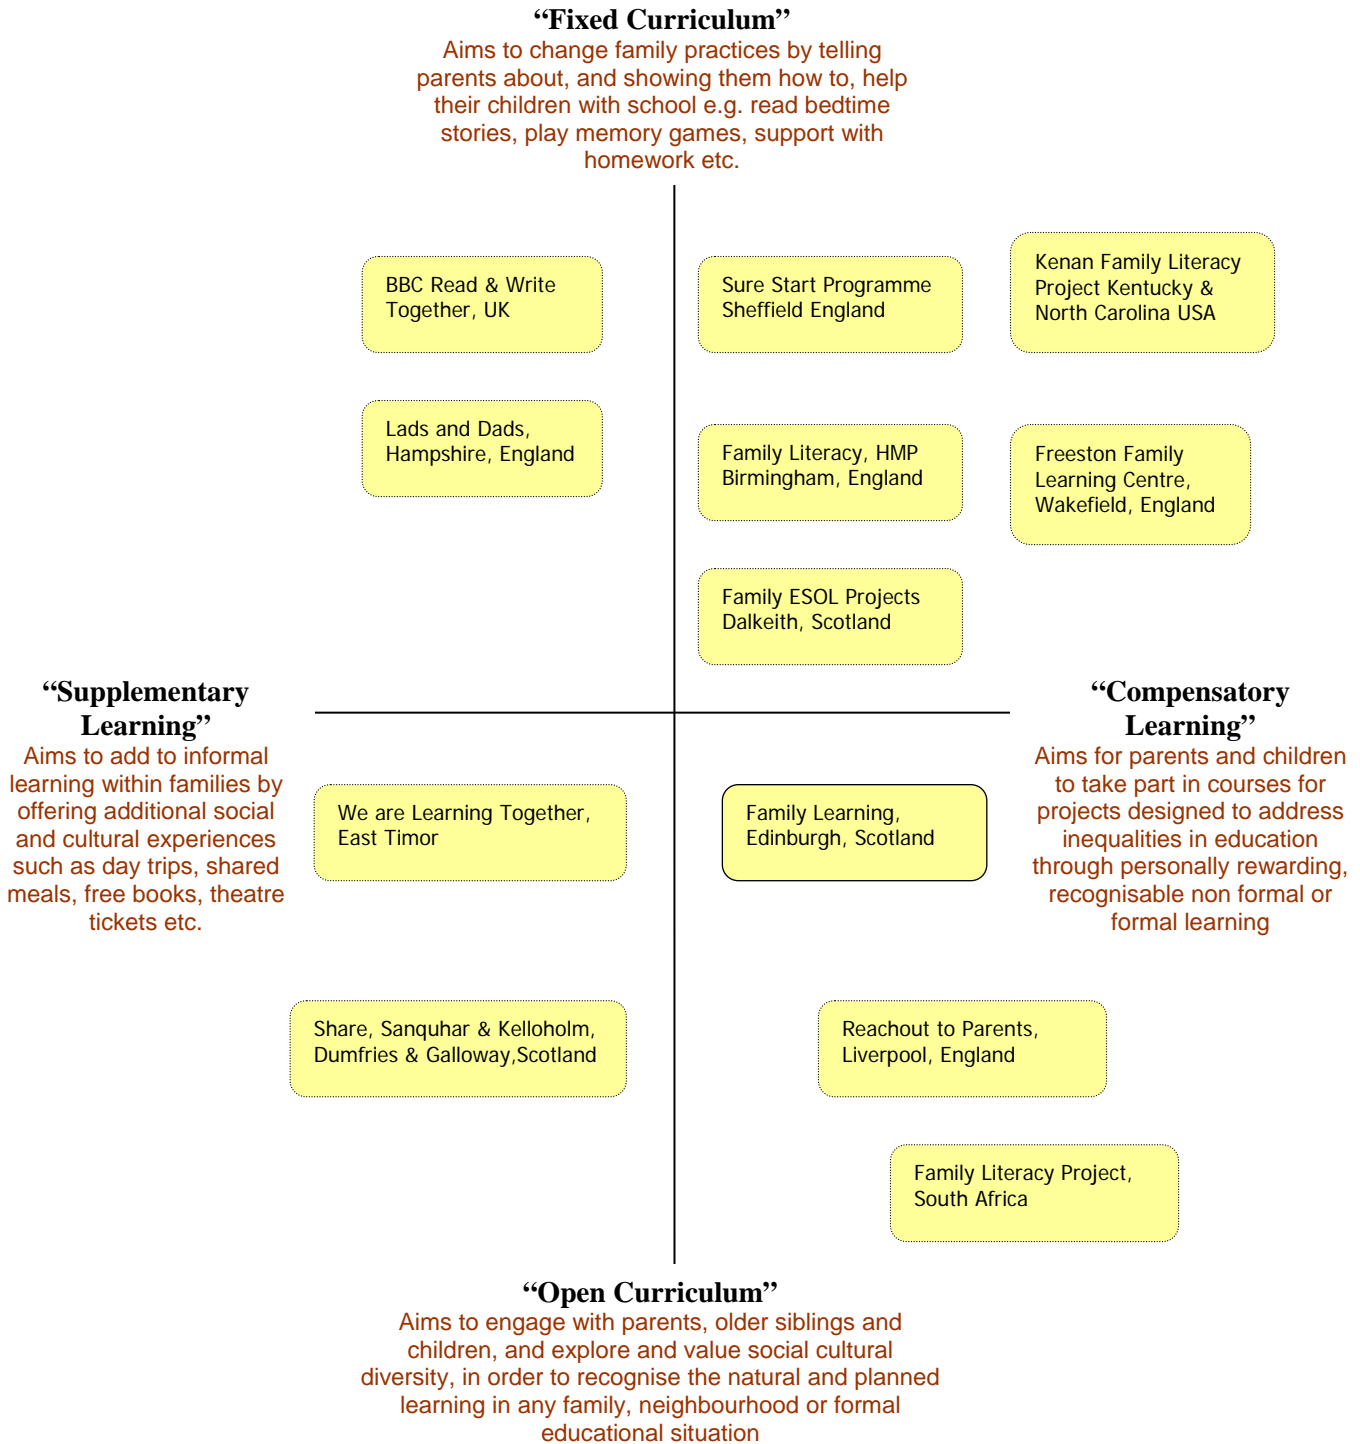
“Fixed Curriculum”
Aims to change family practices by telling parents about, and showing them how to, help their children with school e.g. read bedtime stories, play memory games, support with homework etc.

BBC Read & Write Together, UK

Sure Start Programme Sheffield England

Kenan Family Literacy Project Kentucky & North Carolina USA

Lads and Dads, Hampshire, England

Family Literacy, HMP Birmingham, England

Freeston Family Learning Centre, Wakefield, England

Family ESOL Projects Dalkeith, Scotland

“Supplementary Learning”
Aims to add to informal learning within families by offering additional social and cultural experiences such as day trips, shared meals, free books, theatre tickets etc.

“Compensatory Learning”
Aims for parents and children to take part in courses for projects designed to address inequalities in education through personally rewarding, recognisable non formal or formal learning

We are Learning Together, East Timor

Family Learning, Edinburgh, Scotland

Share, Sanquhar & Kelloholm, Dumfries & Galloway,Scotland

Reachout to Parents, Liverpool, England

Family Literacy Project, South Africa

“Open Curriculum”
Aims to engage with parents, older siblings and children, and explore and value social cultural diversity, in order to recognise the natural and planned learning in any family, neighbourhood or formal educational situation